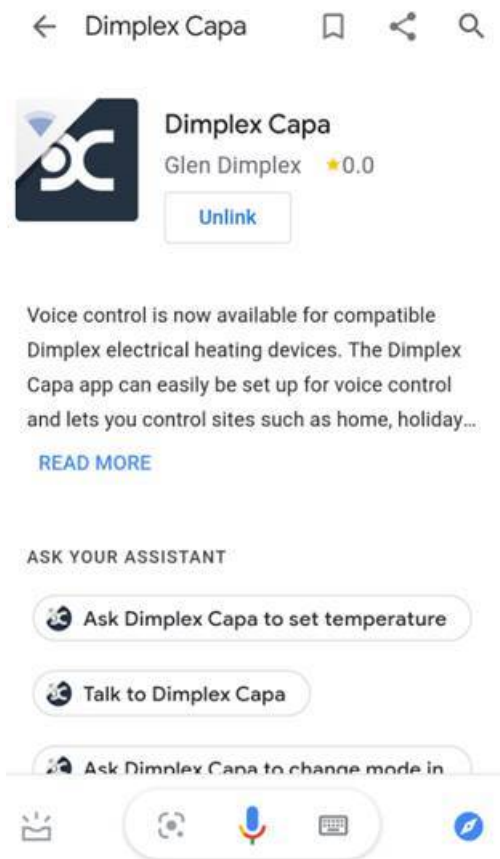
Dimplex Capa

Dimplex Capa
Glen Dimplex ★0.0
Unlink

Voice control is now available for compatible Dimplex electrical heating devices. The Dimplex Capa app can easily be set up for voice control and lets you control sites such as home, holiday...

READ MORE

ASK YOUR ASSISTANT

Ask Dimplex Capa to set temperature

Talk to Dimplex Capa

Ask Dimplex Capa to change mode in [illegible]